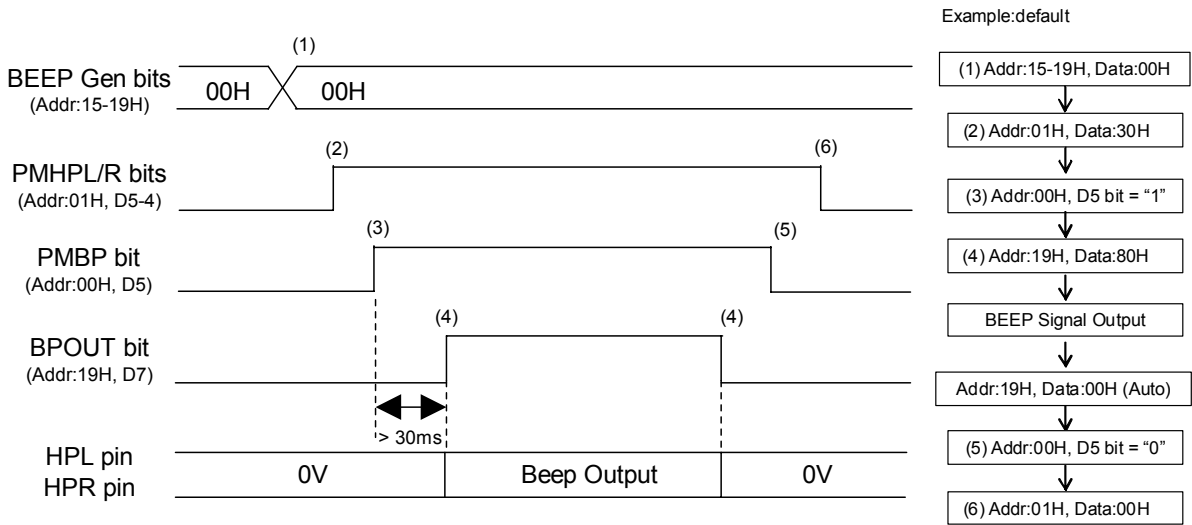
Example:default

BEEP Gen bits
(Addr:15-19H)

(1)

00H

00H

PMHPL/R bits
(Addr:01H, D5-4)

(2)

(6)

PMBP bit
(Addr:00H, D5)

(3)

(5)

BPOUT bit
(Addr:19H, D7)

(4)

(4)

> 30ms

HPL pin
HPR pin

0V

Beep Output

0V

(1) Addr:15-19H, Data:00H

(2) Addr:01H, Data:30H

(3) Addr:00H, D5 bit = "1"

(4) Addr:19H, Data:80H

BEEP Signal Output

Addr:19H, Data:00H (Auto)

(5) Addr:00H, D5 bit = "0"

(6) Addr:01H, Data:00H